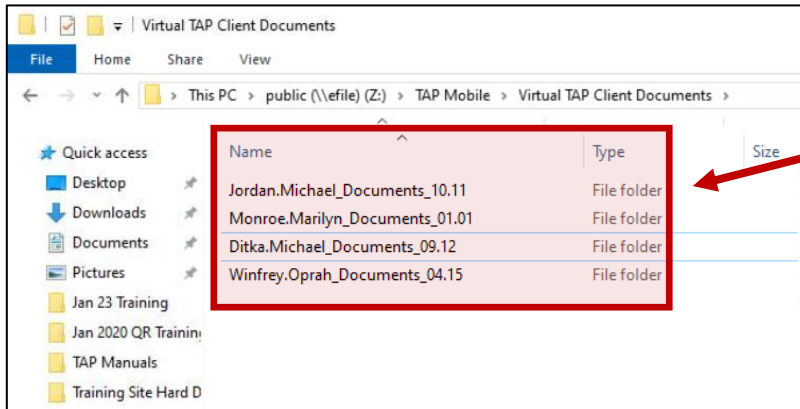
Virtual TAP Client Documents

File Home Share View

This PC > public (\\efile) (Z:) > TAP Mobile > Virtual TAP Client Documents >

Quick access
Desktop
Downloads
Documents
Pictures
Jan 23 Training
Jan 2020 QR Trainin
TAP Manuals
Training Site Hard D

| Name | Type | Size |
|---|---|---|
| Jordan.Michael_Documents_10.11 | File folder | |
| Monroe.Marilyn_Documents_01.01 | File folder | |
| Ditka.Michael_Documents_09.12 | File folder | |
| Winfrey.Oprah_Documents_04.15 | File folder | |